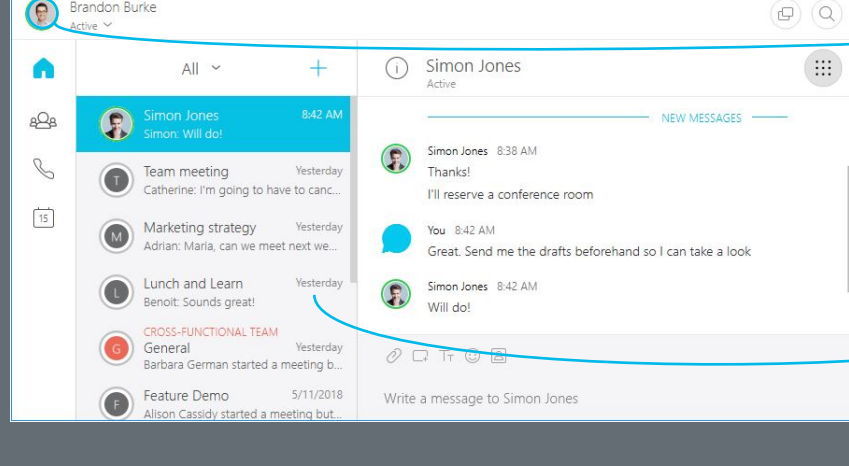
Brandon Burke
Active

All

Simon Jones 8:42 AM
Simon: Will do!

Team meeting Yesterday
Catherine: I'm going to have to canc...

Marketing strategy Yesterday
Adrian: Maria, can we meet next we...

Lunch and Learn Yesterday
Benoit: Sounds great!

CROSS-FUNCTIONAL TEAM
General Yesterday
Barbara German started a meeting b...

Feature Demo 5/11/2018
Alison Cassidy started a meeting but...

15

Simon Jones
Active

NEW MESSAGES

Simon Jones 8:38 AM
Thanks!
I'll reserve a conference room

You 8:42 AM
Great. Send me the drafts beforehand so I can take a look

Simon Jones 8:42 AM
Will do!

Write a message to Simon Jones